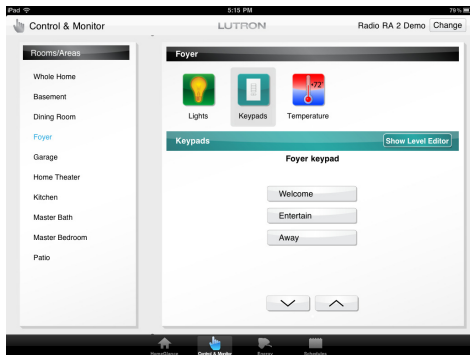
iPad
5:15 PM
79%

Control & Monitor
LUTRON
Radio RA 2 Demo
Change

Rooms/Areas
Whole Home
Basement
Dining Room
Foyer
Garage
Home Theater
Kitchen
Master Bath
Master Bedroom
Patio

Foyer
Lights
Keypads
Temperature
72

Keypads
Show Level Editor
Foyer keypad
Welcome
Entertain
Away

HomeGlance
Control & Monitor
Energy
Schedules